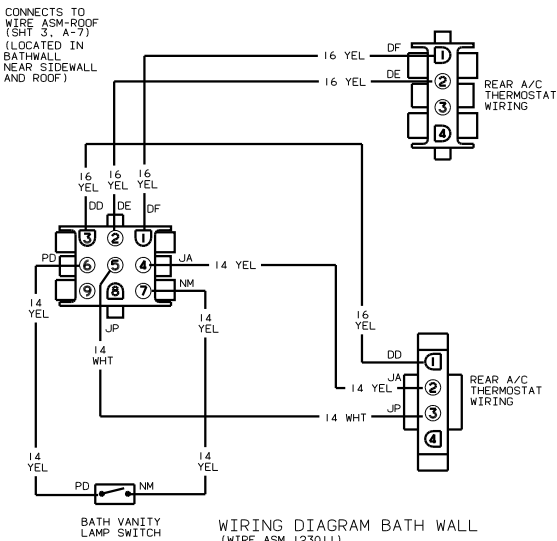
CONNECTS TO WIRE ASM-ROOF (SHT 3, A-7) (LOCATED IN BATHWALL NEAR SIDEWALL AND ROOF)

16 YEL
DF
16 YEL
DE
1
2
3
4
REAR A/C THERMOSTAT WIRING

16 YEL
16 YEL
16 YEL
DD
DE
DF
3
2
1
PD
6
5
4
JA
14 YEL
9
8
7
NM
14 YEL
14 YEL
JP
14 WHT

16 YEL
DD
1
JA
14 YEL
2
JP
14 WHT
3
4
REAR A/C THERMOSTAT WIRING

14 YEL
14 YEL
PD
NM
BATH VANITY LAMP SWITCH

WIRING DIAGRAM BATH WALL
(WIRE ASM 1230LL)